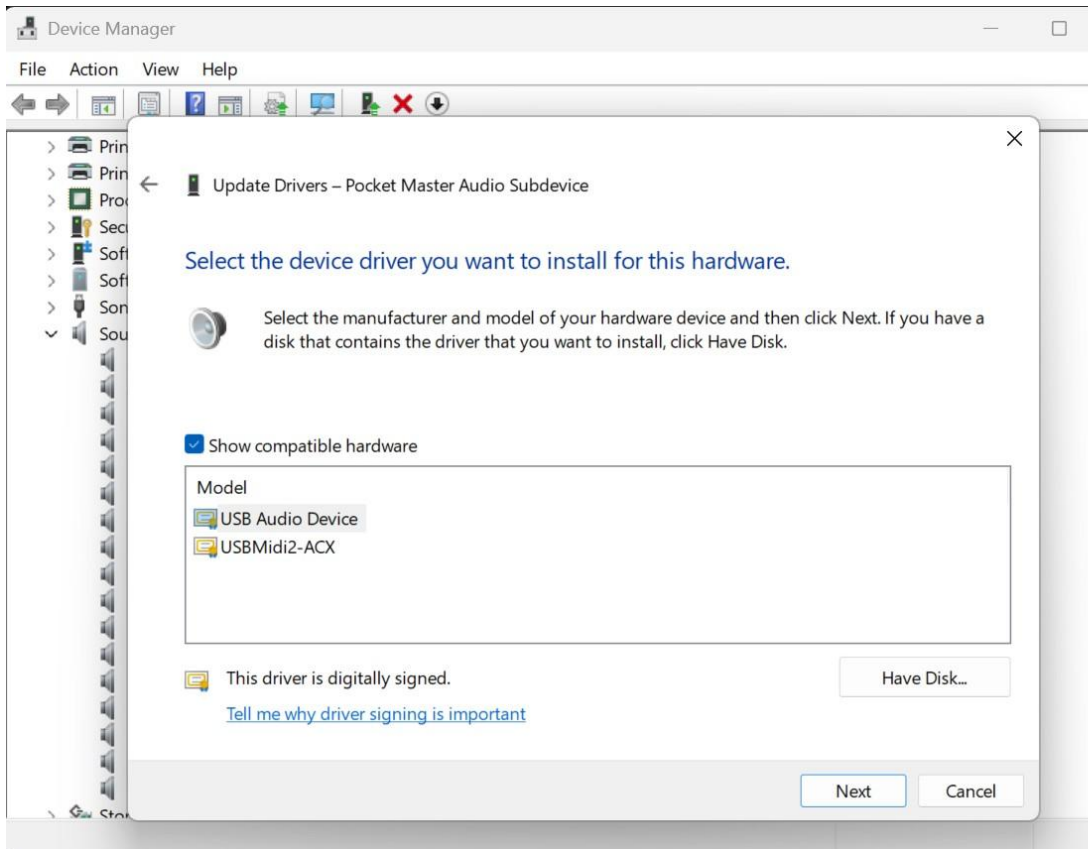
Device Manager

File Action View Help

Prin
Prin
Pro
Secu
Soft
Soft
Son
Sou
Stor

Update Drivers – Pocket Master Audio Subdevice

Select the device driver you want to install for this hardware.

Select the manufacturer and model of your hardware device and then click Next. If you have a disk that contains the driver that you want to install, click Have Disk.

Show compatible hardware

Model
USB Audio Device
USBMidi2-ACX

This driver is digitally signed.

Tell me why driver signing is important

Have Disk...

Next

Cancel